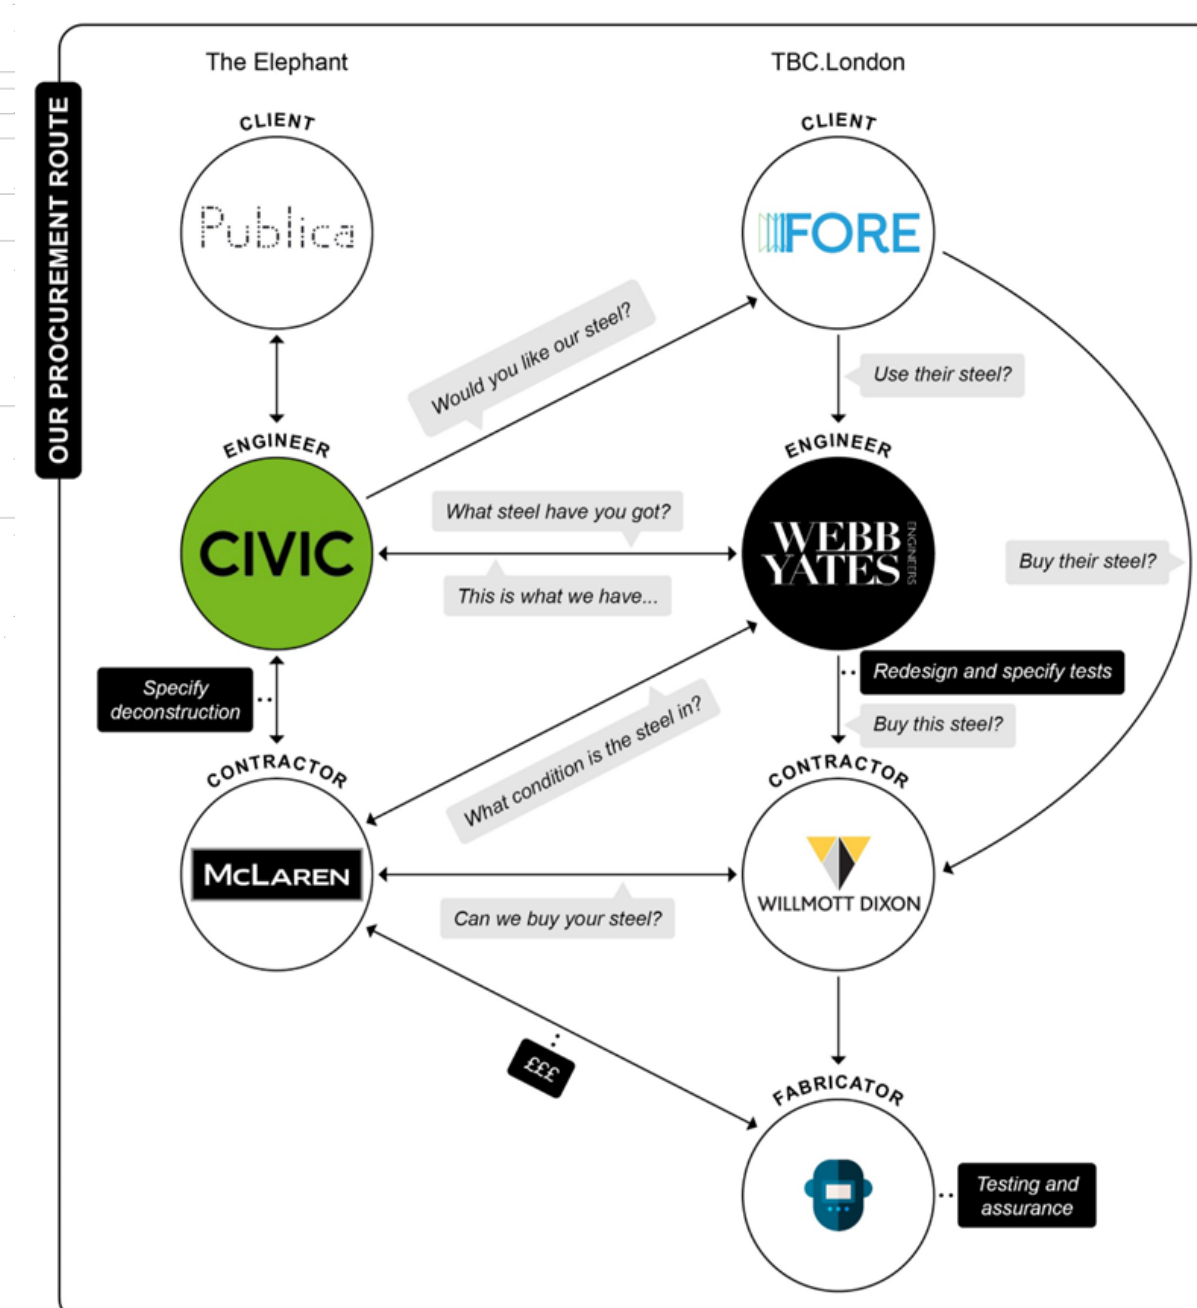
OUR PROCUREMENT ROUTE

The Elephant

TBC.London

CLIENT

Publica

CLIENT

FORE

Would you like our steel?

Use their steel?

ENGINEER

ENGINEER

What steel have you got?

CIVIC

WEBB YATES ENGINEERS

Buy their steel?

This is what we have...

Specify deconstruction

Redesign and specify tests

Buy this steel?

CONTRACTOR

What condition is the steel in?

CONTRACTOR

McLAREN

WILLMOTT DIXON

Can we buy your steel?

£££

FABRICATOR

Testing and assurance